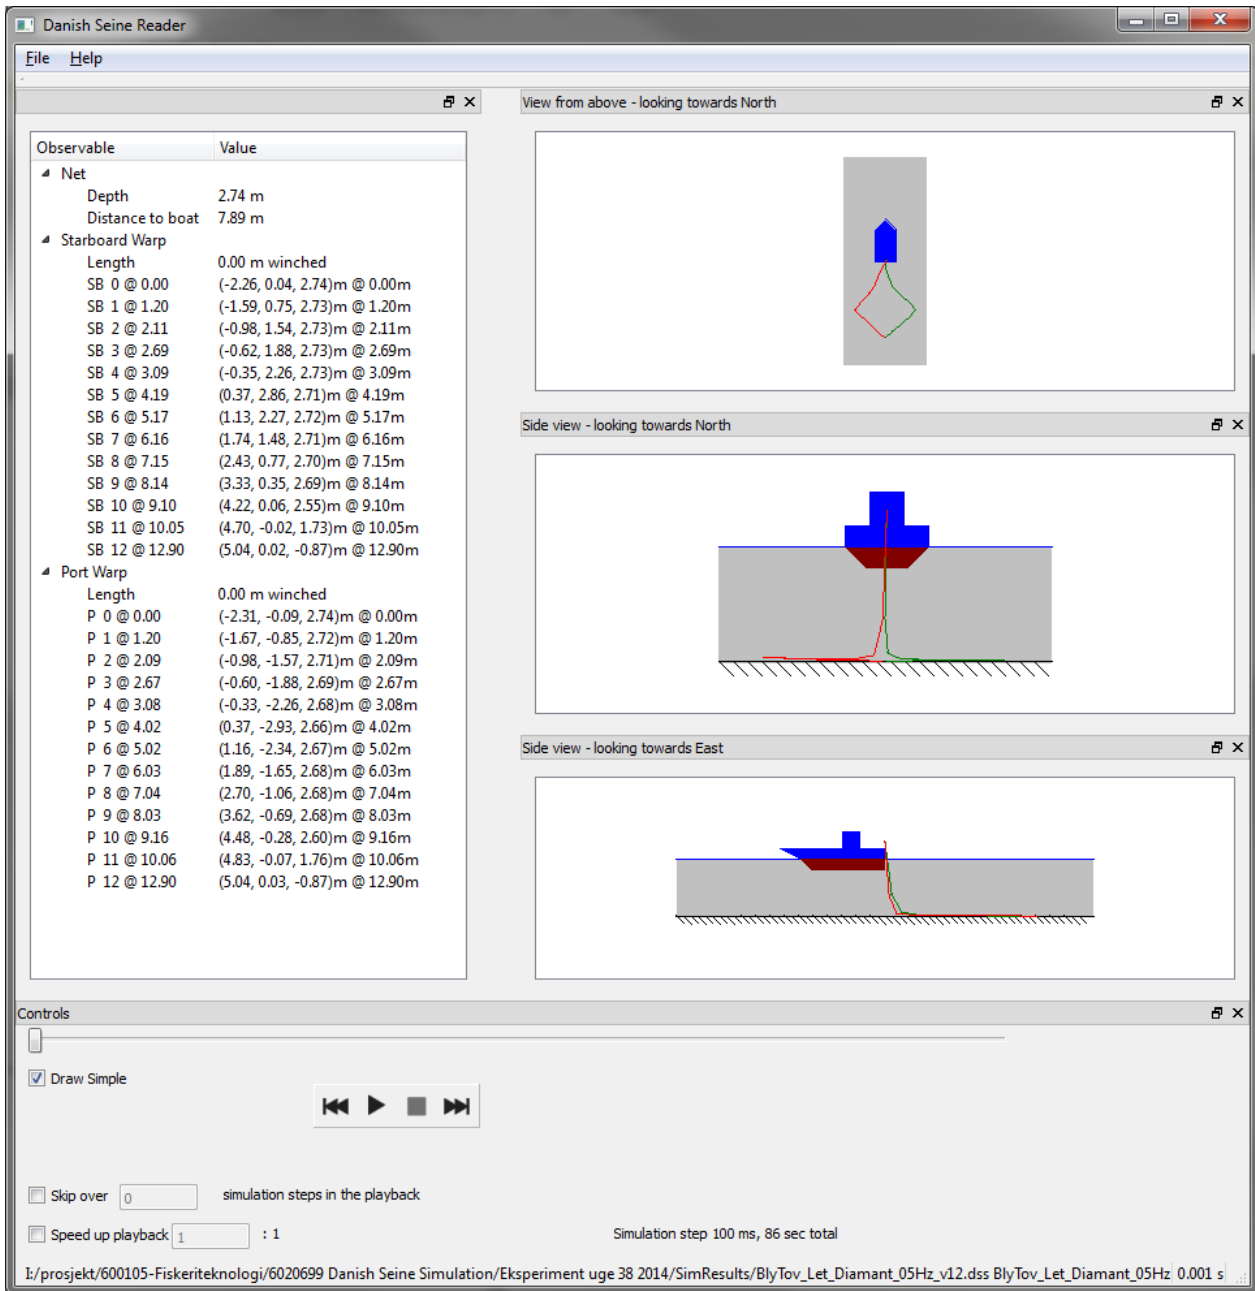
Danish Seine Reader

File Help

View from above - looking towards North

| Observable | Value |
|---|---|
| Net | |
| Depth | 2.74 m |
| Distance to boat | 7.89 m |
| Starboard Warp | |
| Length | 0.00 m winched |
| SB 0 @ 0.00 | (-2.26, 0.04, 2.74)m @ 0.00m |
| SB 1 @ 1.20 | (-1.59, 0.75, 2.73)m @ 1.20m |
| SB 2 @ 2.11 | (-0.98, 1.54, 2.73)m @ 2.11m |
| SB 3 @ 2.69 | (-0.62, 1.88, 2.73)m @ 2.69m |
| SB 4 @ 3.09 | (-0.35, 2.26, 2.73)m @ 3.09m |
| SB 5 @ 4.19 | (0.37, 2.86, 2.71)m @ 4.19m |
| SB 6 @ 5.17 | (1.13, 2.27, 2.72)m @ 5.17m |
| SB 7 @ 6.16 | (1.74, 1.48, 2.71)m @ 6.16m |
| SB 8 @ 7.15 | (2.43, 0.77, 2.70)m @ 7.15m |
| SB 9 @ 8.14 | (3.33, 0.35, 2.69)m @ 8.14m |
| SB 10 @ 9.10 | (4.22, 0.06, 2.55)m @ 9.10m |
| SB 11 @ 10.05 | (4.70, -0.02, 1.73)m @ 10.05m |
| SB 12 @ 12.90 | (5.04, 0.02, -0.87)m @ 12.90m |
| Port Warp | |
| Length | 0.00 m winched |
| P 0 @ 0.00 | (-2.31, -0.09, 2.74)m @ 0.00m |
| P 1 @ 1.20 | (-1.67, -0.85, 2.72)m @ 1.20m |
| P 2 @ 2.09 | (-0.98, -1.57, 2.71)m @ 2.09m |
| P 3 @ 2.67 | (-0.60, -1.88, 2.69)m @ 2.67m |
| P 4 @ 3.08 | (-0.33, -2.26, 2.68)m @ 3.08m |
| P 5 @ 4.02 | (0.37, -2.93, 2.66)m @ 4.02m |
| P 6 @ 5.02 | (1.16, -2.34, 2.67)m @ 5.02m |
| P 7 @ 6.03 | (1.89, -1.65, 2.68)m @ 6.03m |
| P 8 @ 7.04 | (2.70, -1.06, 2.68)m @ 7.04m |
| P 9 @ 8.03 | (3.62, -0.69, 2.68)m @ 8.03m |
| P 10 @ 9.16 | (4.48, -0.28, 2.60)m @ 9.16m |
| P 11 @ 10.06 | (4.83, -0.07, 1.76)m @ 10.06m |
| P 12 @ 12.90 | (5.04, 0.03, -0.87)m @ 12.90m |

Side view - looking towards North

Side view - looking towards East

Controls

Draw Simple

Skip over 0 simulation steps in the playback

Speed up playback 1 : 1

Simulation step 100 ms, 86 sec total

I:/prosjekt/600105-Fiskeriteknologi/6020699 Danish Seine Simulation/Eksperiment uge 38 2014/SimResults/BlyTov_Let_Diamant_05Hz_v12.dss BlyTov_Let_Diamant_05Hz 0.001 s